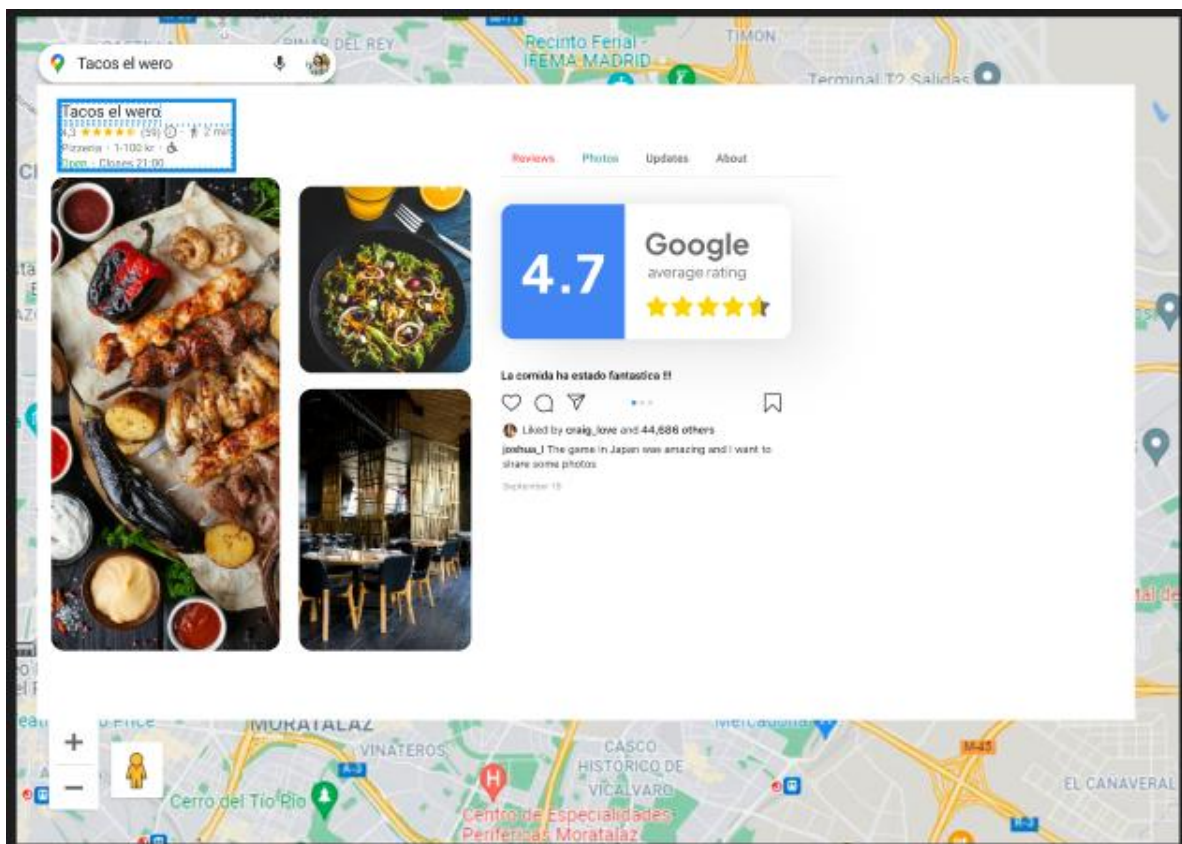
PINAR DEL REY

Recinto Ferial - IFEMA MADRID

TIMON

Terminal T2 Salidas

Tacos el wero

Tacos el wero
4,3 ★★★★★ (59) · 2 min
Pizzeria · 1-100 kr ·
Open · Closes 21:00

Reviews Photos Updates About

4.7

Google
average rating
★★★★★

La comida ha estado fantastica !!

Liked by craig_love and 44,686 others

joshua_l The game in Japan was amazing and I want to share some photos

September 19

MORATALAZ

VINATEROS

A-3

CASCO HISTÓRICO DE VICÁLVARO

Cerro del Tío Pío

Centro de Especialidades Periféricas Moratalaz

M-45

EL CAÑAVERAL

+
−